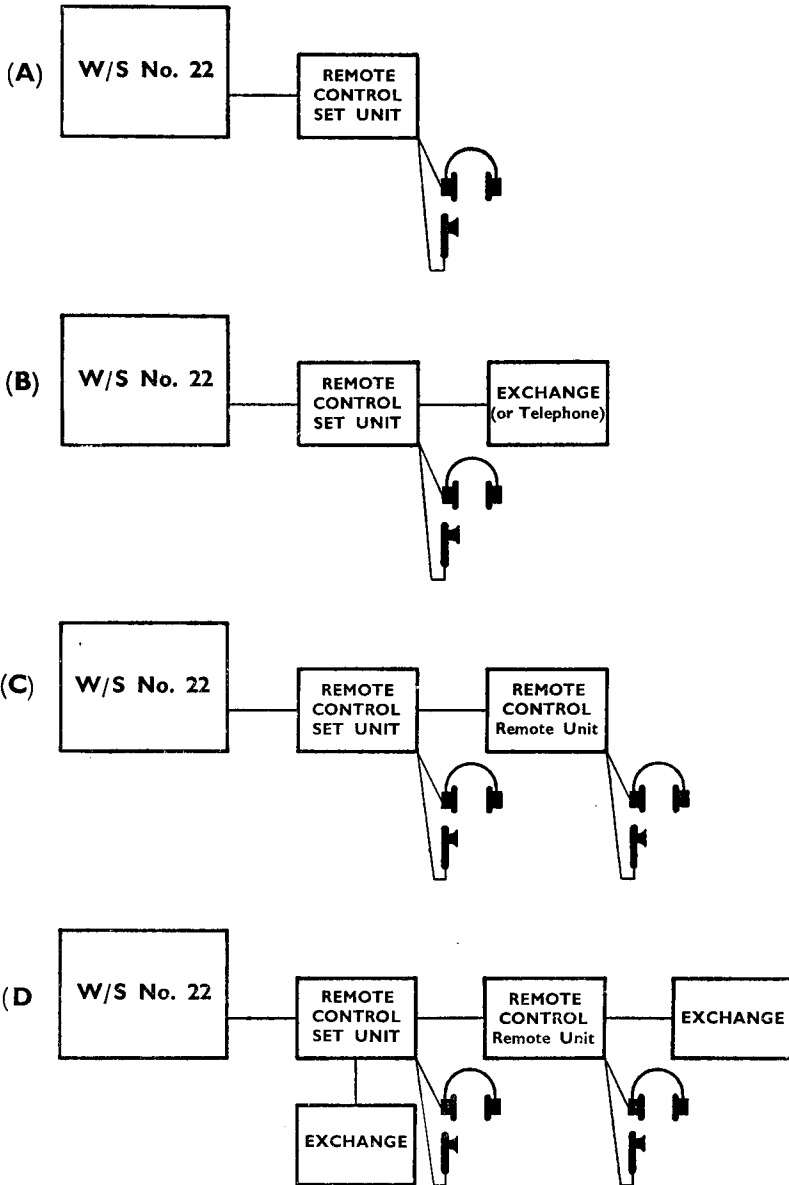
(A) W/S No. 22

REMOTE CONTROL SET UNIT

(B) W/S No. 22

REMOTE CONTROL SET UNIT

EXCHANGE (or Telephone)

(C) W/S No. 22

REMOTE CONTROL SET UNIT

REMOTE CONTROL Remote Unit

(D W/S No. 22

REMOTE CONTROL SET UNIT

REMOTE CONTROL Remote Unit

EXCHANGE

EXCHANGE